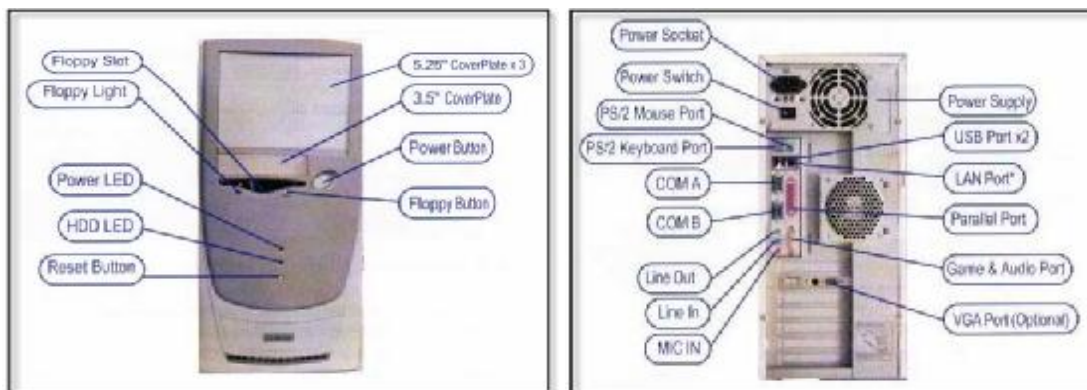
Floppy Slot
5.25" CoverPlate x 3
Floppy Light
3.5" CoverPlate
Power Button
Power LED
Floppy Button
HDD LED
Reset Button

Power Socket
Power Switch
Power Supply
PS/2 Mouse Port
USB Port x2
PS/2 Keyboard Port
COM A
LAN Port*
COM B
Parallel Port
Line Out
Game & Audio Port
Line In
VGA Port (Optional)
MIC IN